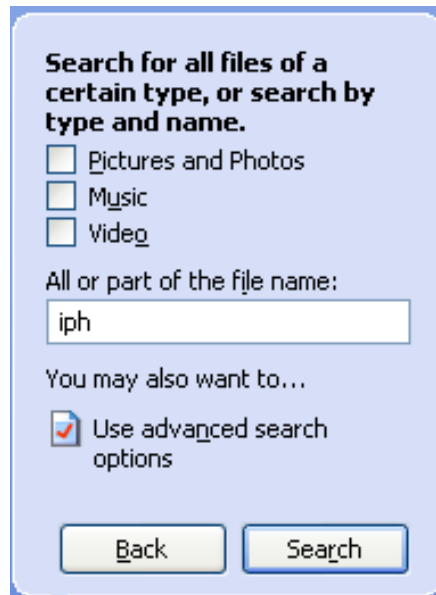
Search for all files of a certain type, or search by type and name.

Pictures and Photos

Music

Video

All or part of the file name:

iph

You may also want to...

Use advanced search options

Back

Search